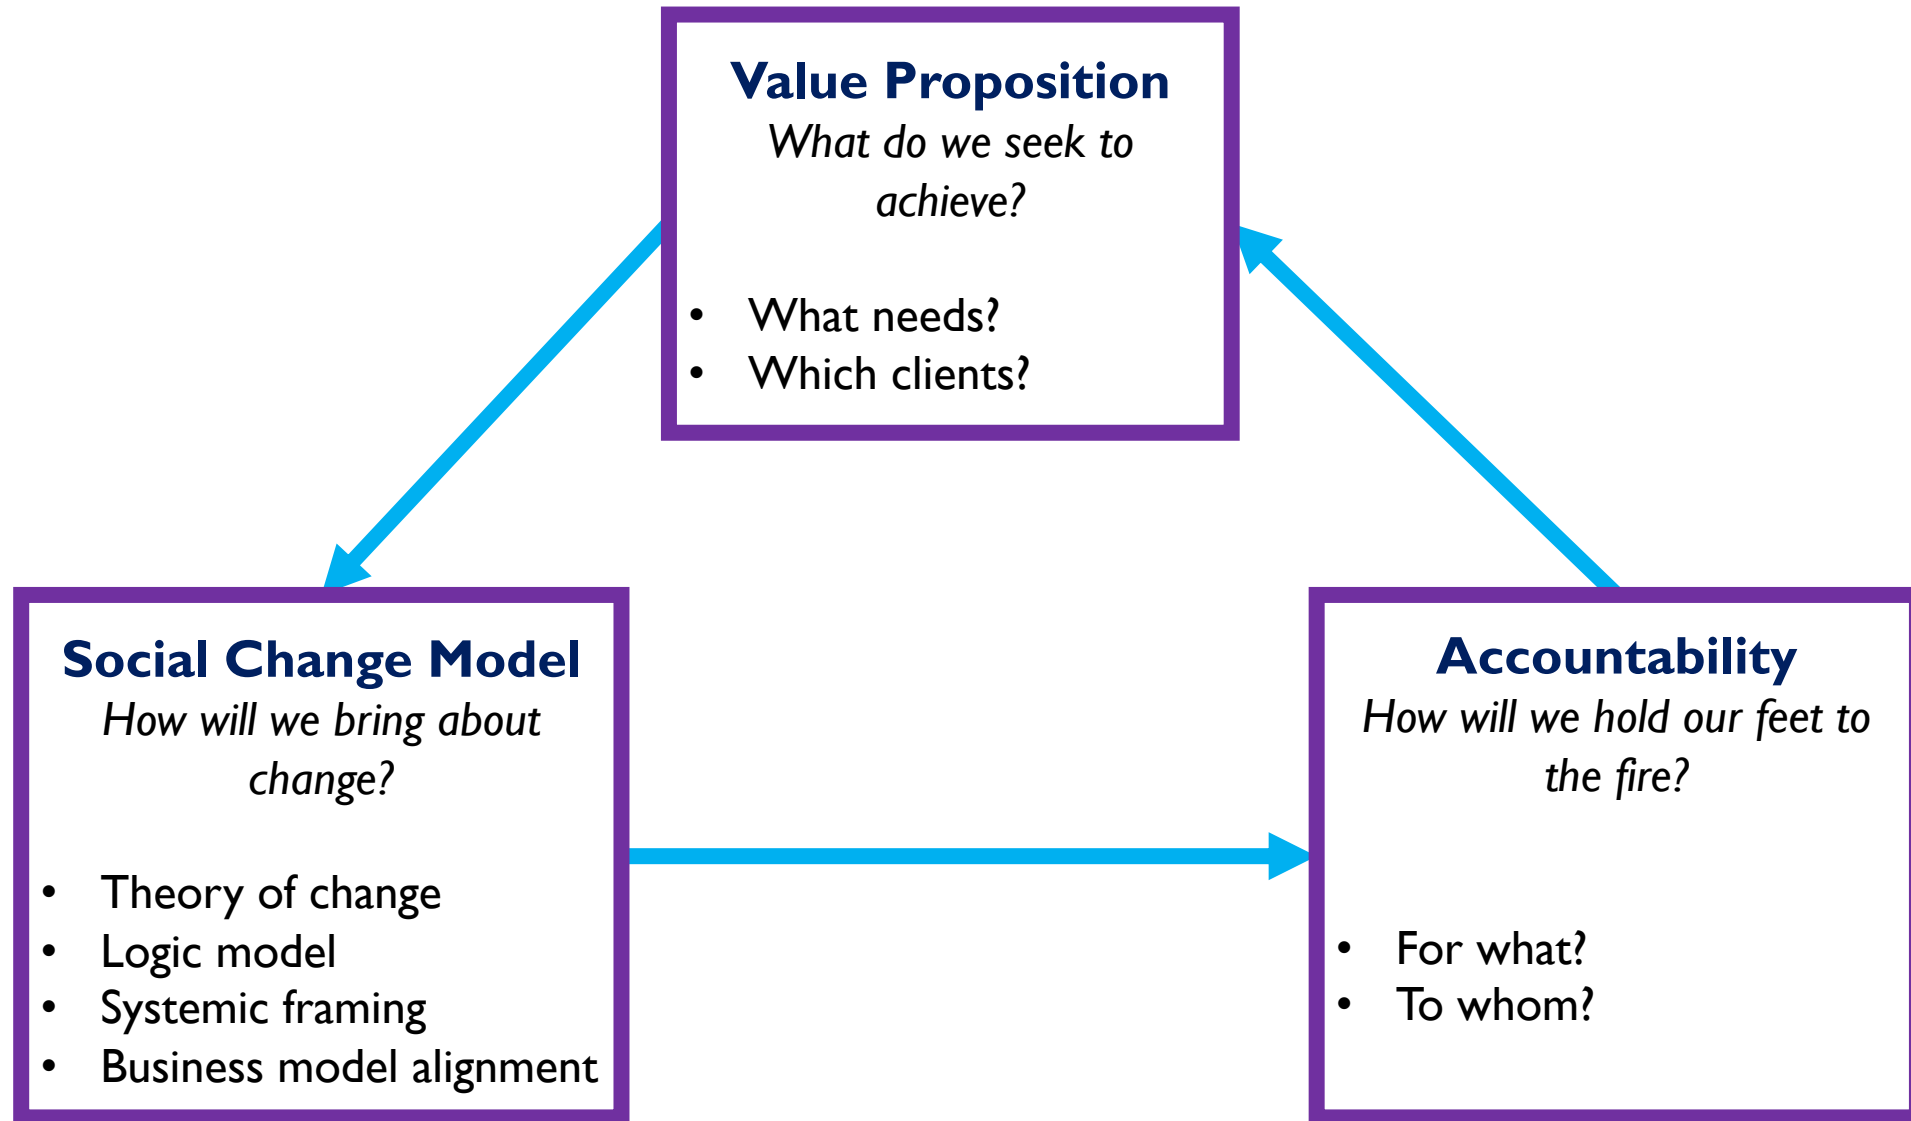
**Value Proposition**
*What do we seek to achieve?*

- What needs?
- Which clients?

**Social Change Model**
*How will we bring about change?*

- Theory of change
- Logic model
- Systemic framing
- Business model alignment

**Accountability**
*How will we hold our feet to the fire?*

- For what?
- To whom?